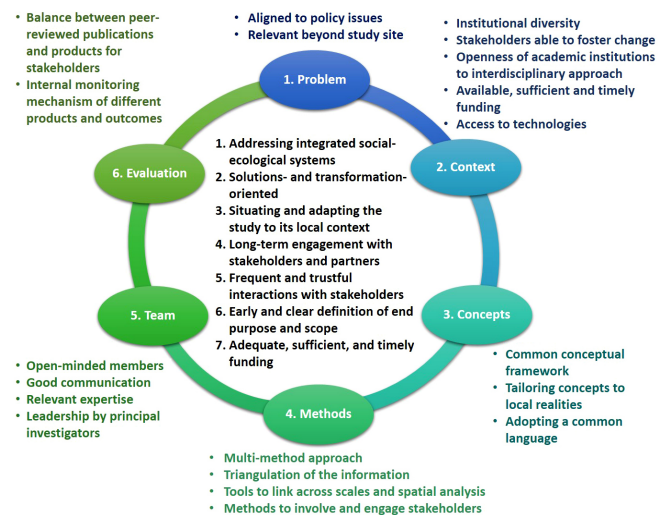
• Aligned to policy issues
• Relevant beyond study site

1. Problem

• Institutional diversity
• Stakeholders able to foster change
• Openness of academic institutions to interdisciplinary approach
• Available, sufficient and timely funding
• Access to technologies

2. Context

3. Concepts

• Common conceptual framework
• Tailoring concepts to local realities
• Adopting a common language

4. Methods

• Multi-method approach
• Triangulation of the information
• Tools to link across scales and spatial analysis
• Methods to involve and engage stakeholders

5. Team

• Open-minded members
• Good communication
• Relevant expertise
• Leadership by principal investigators

6. Evaluation

• Balance between peer-reviewed publications and products for stakeholders
• Internal monitoring mechanism of different products and outcomes

1. Addressing integrated social-ecological systems
2. Solutions- and transformation-oriented
3. Situating and adapting the study to its local context
4. Long-term engagement with stakeholders and partners
5. Frequent and trustful interactions with stakeholders
6. Early and clear definition of end purpose and scope
7. Adequate, sufficient, and timely funding